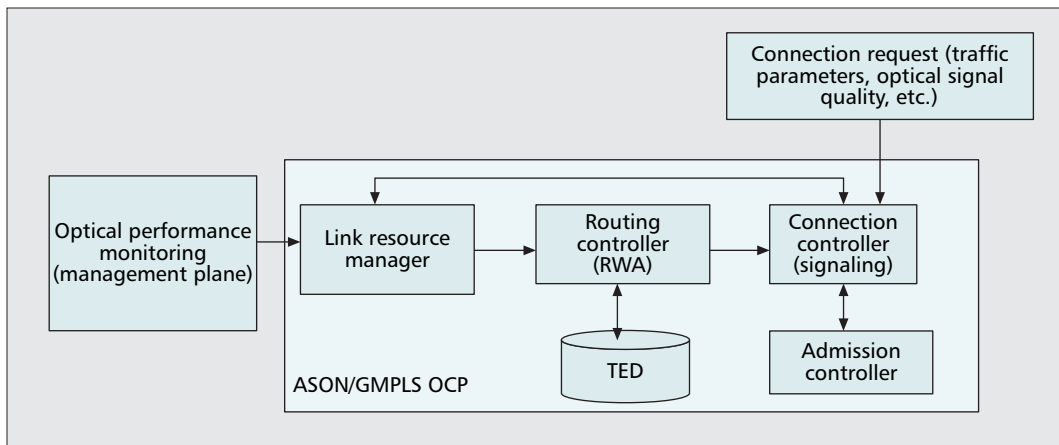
Connection request (traffic parameters, optical signal quality, etc.)

Optical performance monitoring (management plane)

Link resource manager

Routing controller (RWA)

Connection controller (signaling)

TED

Admission controller

ASON/GMPLS OCP